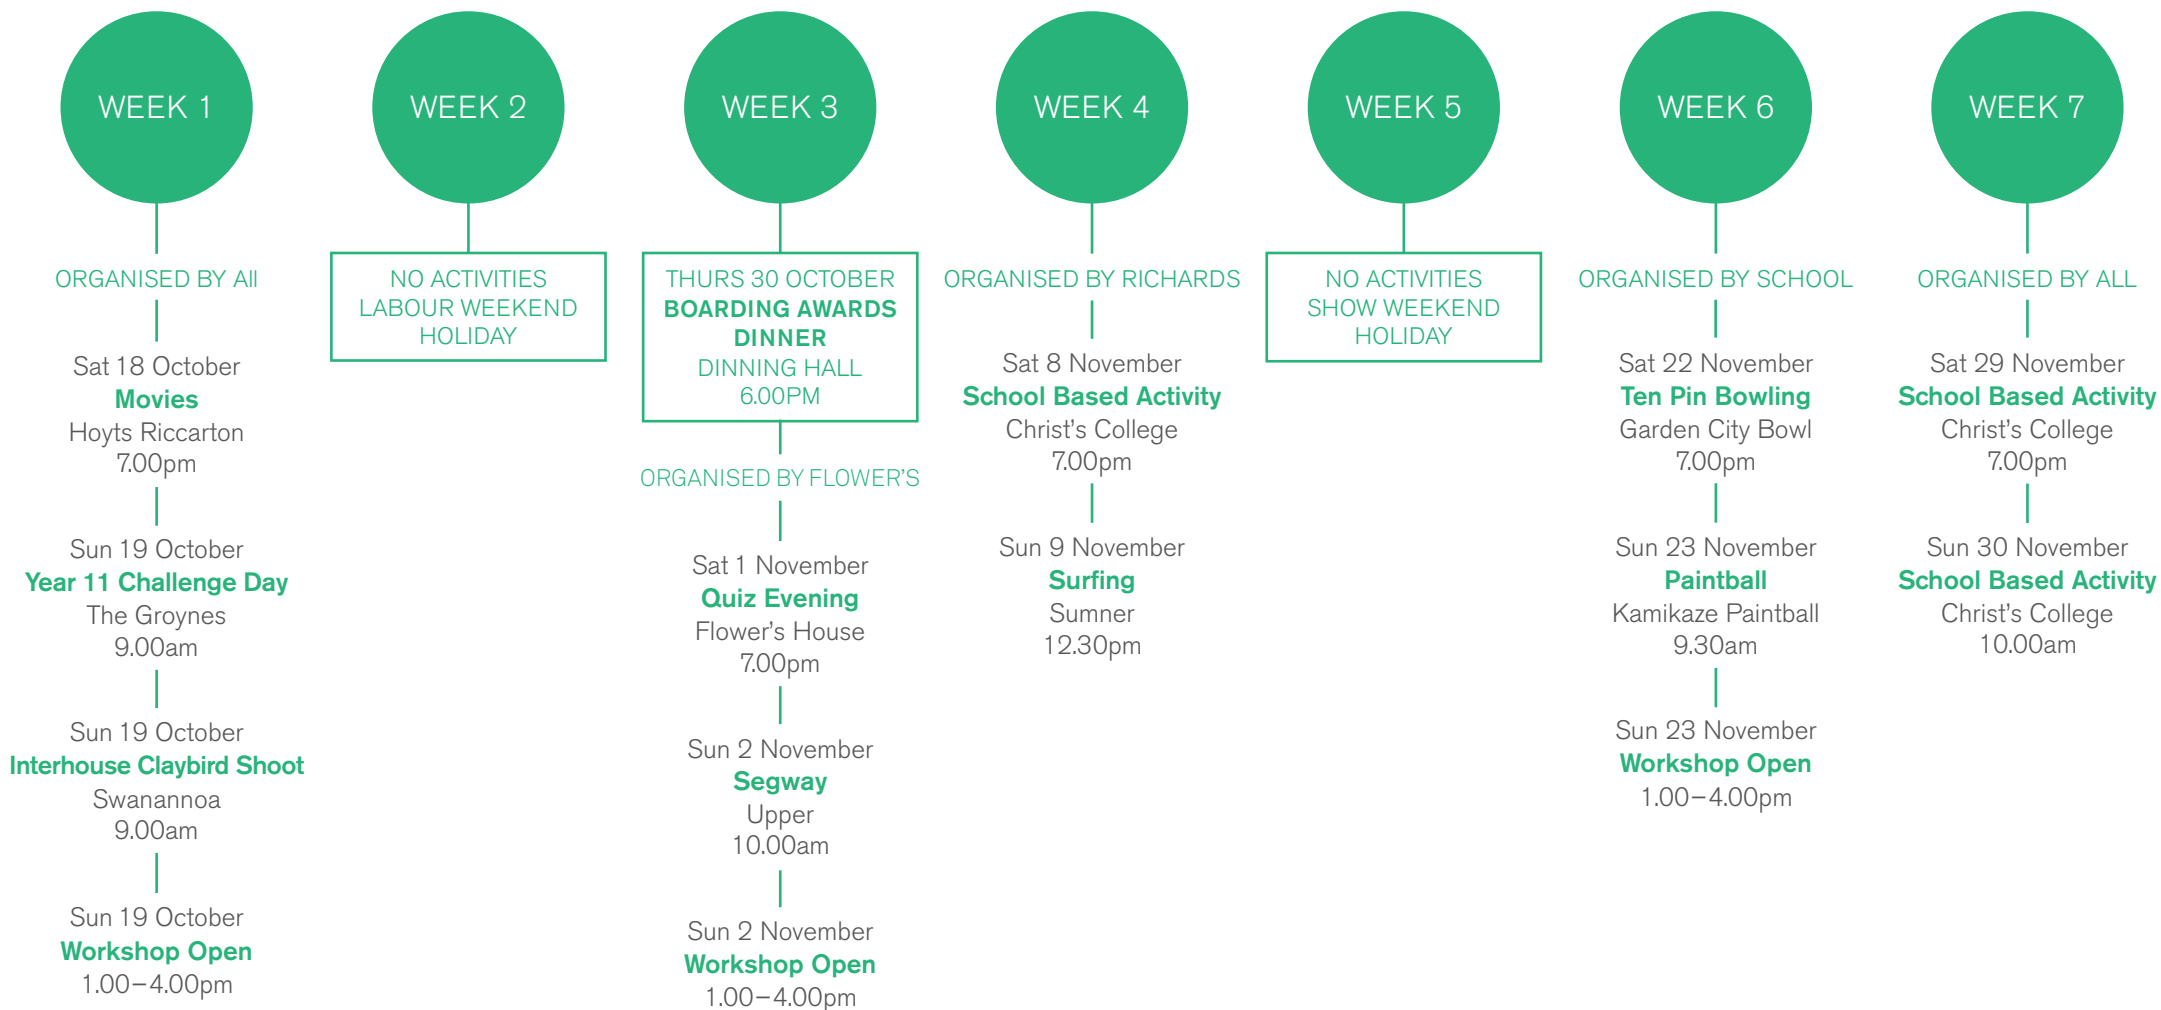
WEEK 1

ORGANISED BY All

Sat 18 October
Movies
Hoyts Riccarton
7.00pm

Sun 19 October
Year 11 Challenge Day
The Groynes
9.00am

Sun 19 October
Interhouse Claybird Shoot
Swanannoa
9.00am

Sun 19 October
Workshop Open
1.00–4.00pm

WEEK 2

NO ACTIVITIES
LABOUR WEEKEND
HOLIDAY

WEEK 3

THURS 30 OCTOBER
BOARDING AWARDS DINNER
DINNING HALL
6.00PM

ORGANISED BY FLOWER'S

Sat 1 November
Quiz Evening
Flower's House
7.00pm

Sun 2 November
Segway
Upper
10.00am

Sun 2 November
Workshop Open
1.00–4.00pm

WEEK 4

ORGANISED BY RICHARDS

Sat 8 November
School Based Activity
Christ's College
7.00pm

Sun 9 November
Surfing
Sumner
12.30pm

WEEK 5

NO ACTIVITIES
SHOW WEEKEND
HOLIDAY

WEEK 6

ORGANISED BY SCHOOL

Sat 22 November
Ten Pin Bowling
Garden City Bowl
7.00pm

Sun 23 November
Paintball
Kamikaze Paintball
9.30am

Sun 23 November
Workshop Open
1.00–4.00pm

WEEK 7

ORGANISED BY ALL

Sat 29 November
School Based Activity
Christ's College
7.00pm

Sun 30 November
School Based Activity
Christ's College
10.00am